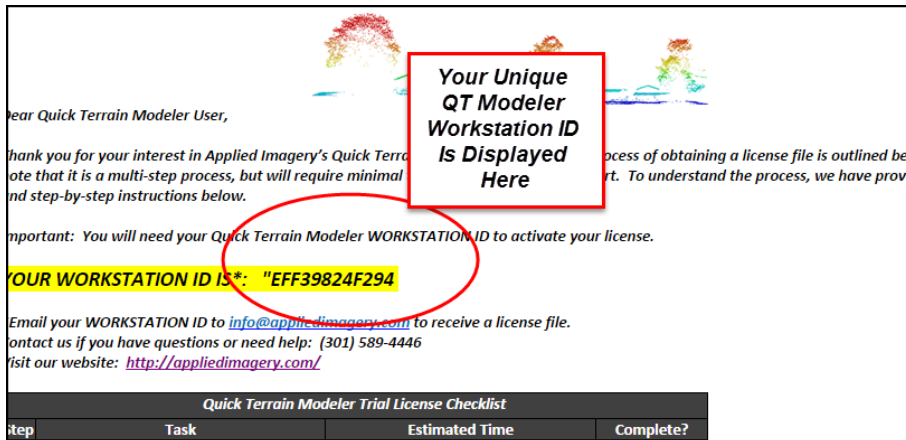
Your Unique QT Modeler Workstation ID Is Displayed Here

Dear Quick Terrain Modeler User,

Thank you for your interest in Applied Imagery's Quick Terra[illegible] process of obtaining a license file is outlined be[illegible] note that it is a multi-step process, but will require minimal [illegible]rt. To understand the process, we have prov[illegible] and step-by-step instructions below.

Important: You will need your Quick Terrain Modeler WORKSTATION ID to activate your license.

YOUR WORKSTATION ID IS*: "EFF39824F294

Email your WORKSTATION ID to info@appliedimagery.com to receive a license file.
Contact us if you have questions or need help: (301) 589-4446
Visit our website: http://appliedimagery.com/

| Quick Terrain Modeler Trial License Checklist | | | |
|---|---|---|---|
| Step | Task | Estimated Time | Complete? |